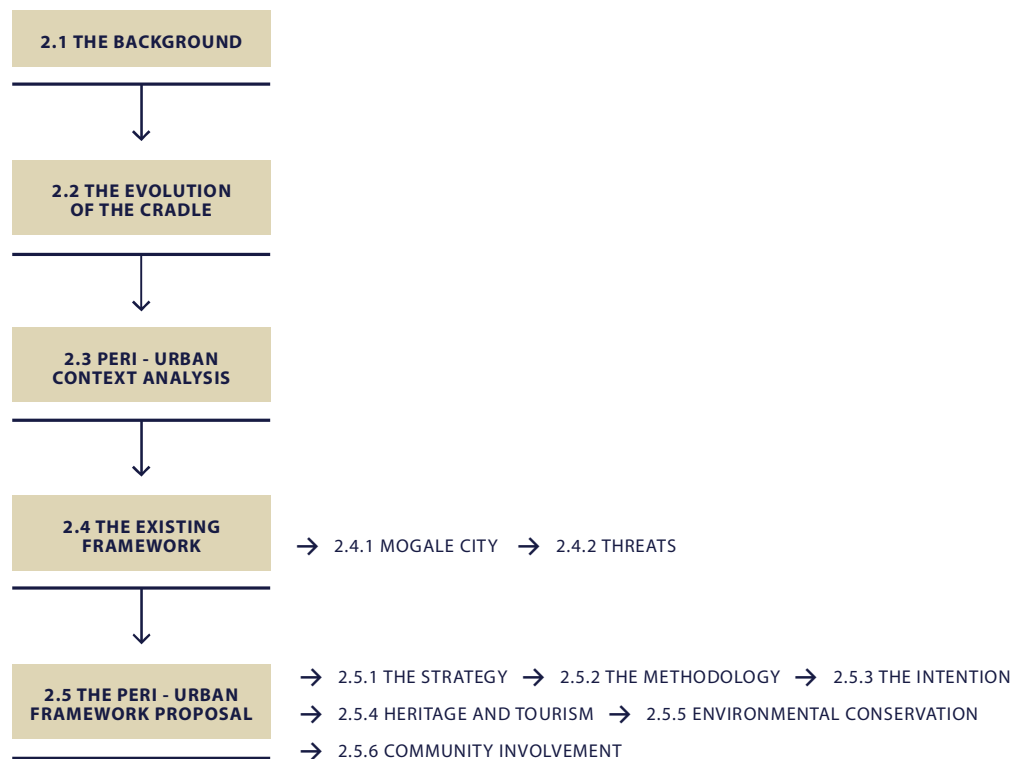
2.1 THE BACKGROUND

2.2 THE EVOLUTION OF THE CRADLE

2.3 PERI - URBAN CONTEXT ANALYSIS

2.4 THE EXISTING FRAMEWORK

→ 2.4.1 MOGALE CITY → 2.4.2 THREATS

2.5 THE PERI - URBAN FRAMEWORK PROPOSAL

→ 2.5.1 THE STRATEGY → 2.5.2 THE METHODOLOGY → 2.5.3 THE INTENTION
→ 2.5.4 HERITAGE AND TOURISM → 2.5.5 ENVIRONMENTAL CONSERVATION
→ 2.5.6 COMMUNITY INVOLVEMENT